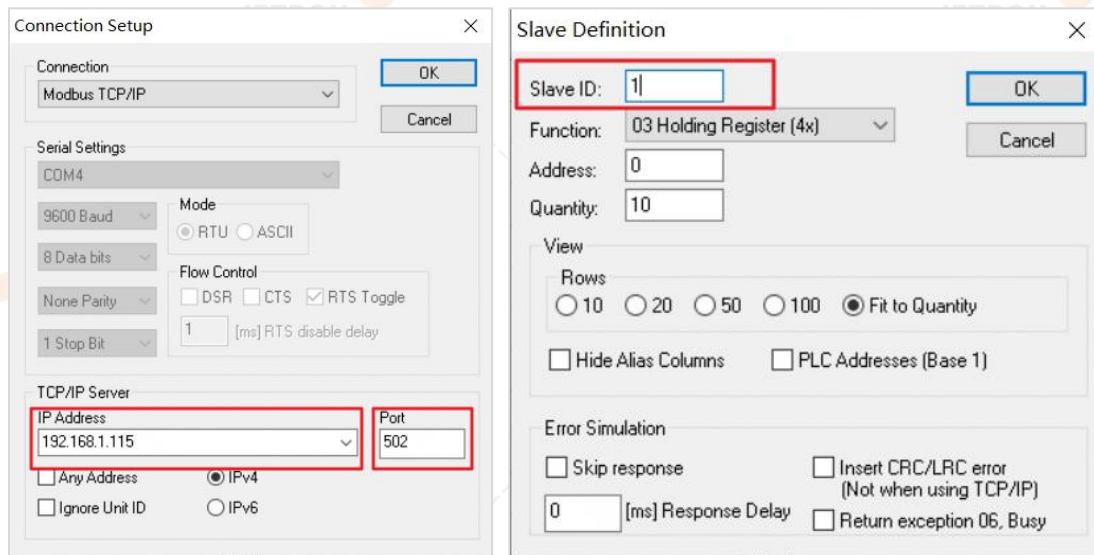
Connection Setup

Connection
Modbus TCP/IP

OK
Cancel

Serial Settings
COM4
9600 Baud
8 Data bits
None Parity
1 Stop Bit

Mode
RTU ASCII

Flow Control
DSR CTS RTS Toggle
1 [ms] RTS disable delay

TCP/IP Server
IP Address
192.168.1.115
Port
502
Any Address
Ignore Unit ID
IPv4
IPv6

Slave Definition

Slave ID: 1
Function: 03 Holding Register (4x)
Address: 0
Quantity: 10

OK
Cancel

View
Rows
10 20 50 100 Fit to Quantity
Hide Alias Columns
PLC Addresses (Base 1)

Error Simulation
Skip response
0 [ms] Response Delay
Insert CRC/LRC error (Not when using TCP/IP)
Return exception 06, Busy